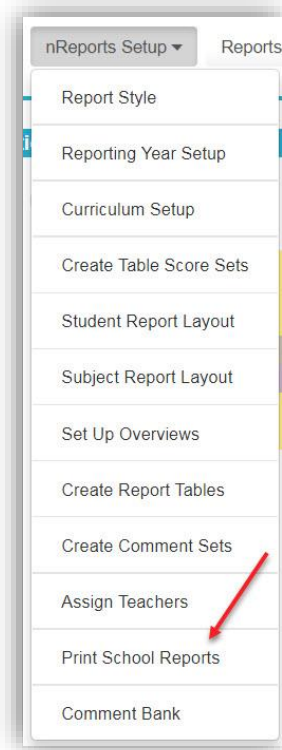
nReports Setup ▾

Reports

Report Style

Reporting Year Setup

Curriculum Setup

Create Table Score Sets

Student Report Layout

Subject Report Layout

Set Up Overviews

Create Report Tables

Create Comment Sets

Assign Teachers

Print School Reports

Comment Bank